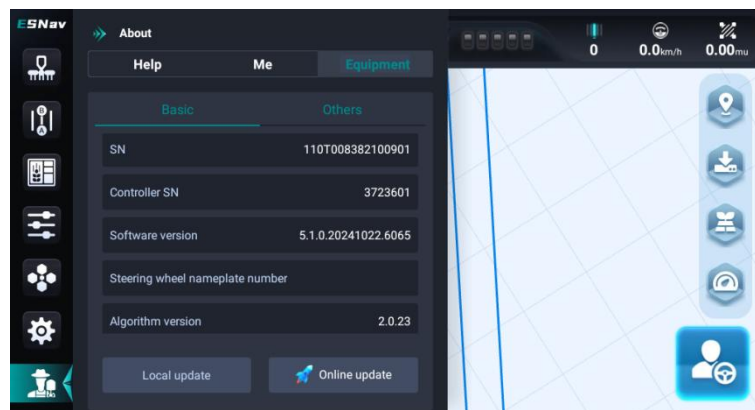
ESNav

About

Help
Me
Equipment

Basic
Others

SN
110T008382100901

Controller SN
3723601

Software version
5.1.0.20241022.6065

Steering wheel nameplate number

Algorithm version
2.0.23

Local update
Online update

0
0.0km/h
0.00mu